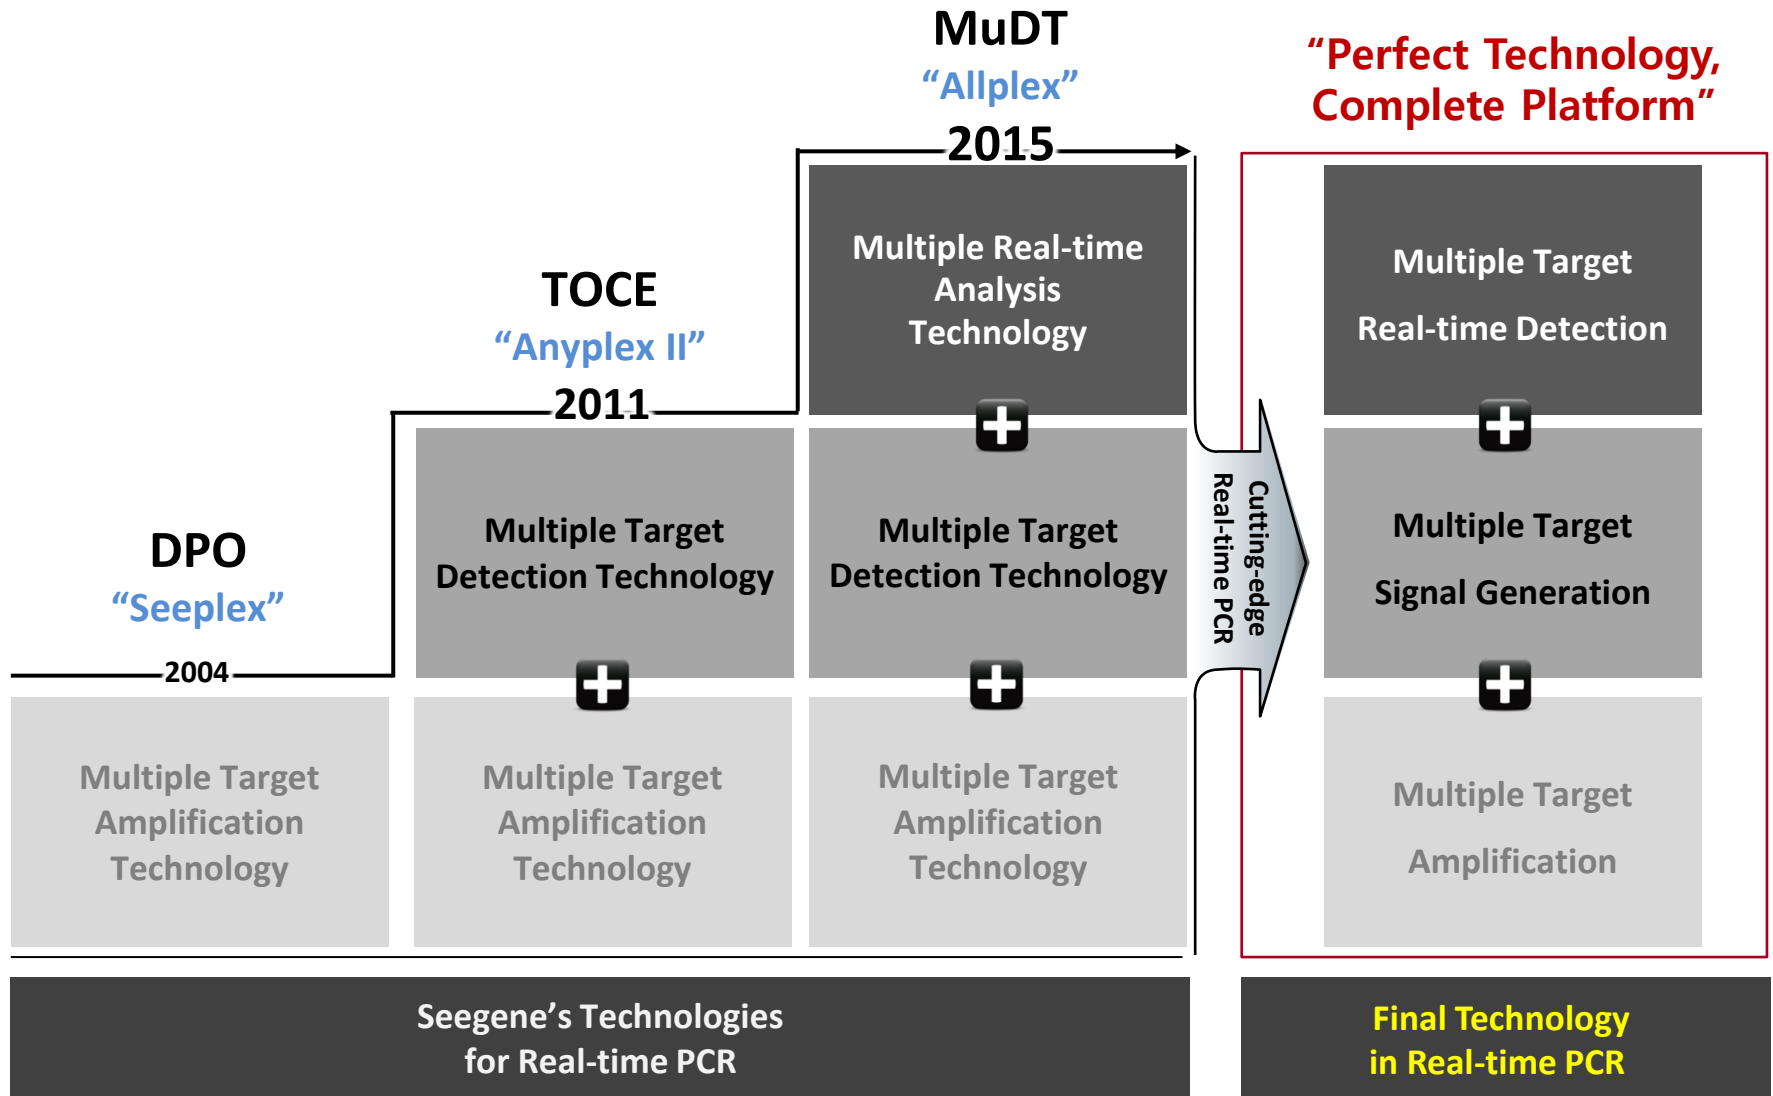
MuDT
“Allplex”
2015

“Perfect Technology, Complete Platform”

TOCE
“Anyplex II”
2011

Multiple Real-time Analysis Technology

Multiple Target

Real-time Detection

DPO
“Seeplex”
2004

Multiple Target Detection Technology

Multiple Target Detection Technology

Cutting-edge Real-time PCR

Multiple Target

Signal Generation

Multiple Target Amplification Technology

Multiple Target Amplification Technology

Multiple Target Amplification Technology

Multiple Target

Amplification

Seegene’s Technologies for Real-time PCR

Final Technology in Real-time PCR